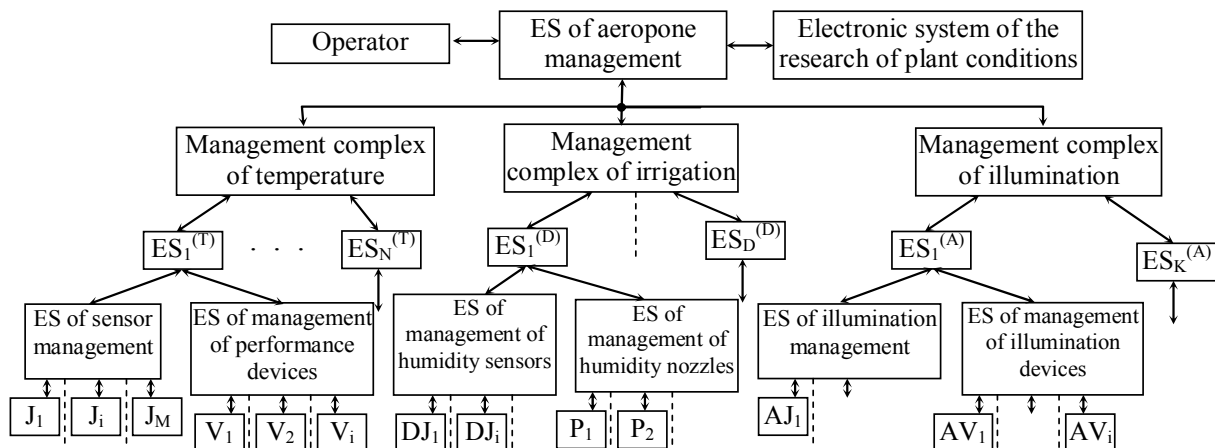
Operator

ES of aeropone management

Electronic system of the research of plant conditions

Management complex of temperature

Management complex of irrigation

Management complex of illumination

$ES_1^{(T)}$ . . . $ES_N^{(T)}$

$ES_1^{(D)}$

$ES_D^{(D)}$

$ES_1^{(A)}$

$ES_K^{(A)}$

ES of sensor management

ES of management of performance devices

ES of management of humidity sensors

ES of management of humidity nozzles

ES of illumination management

ES of management of illumination devices

$J_1$ $J_i$ $J_M$

$V_1$ $V_2$ $V_i$

$DJ_1$ $DJ_i$

$P_1$ $P_2$

$AJ_1$

$AV_1$ $AV_i$